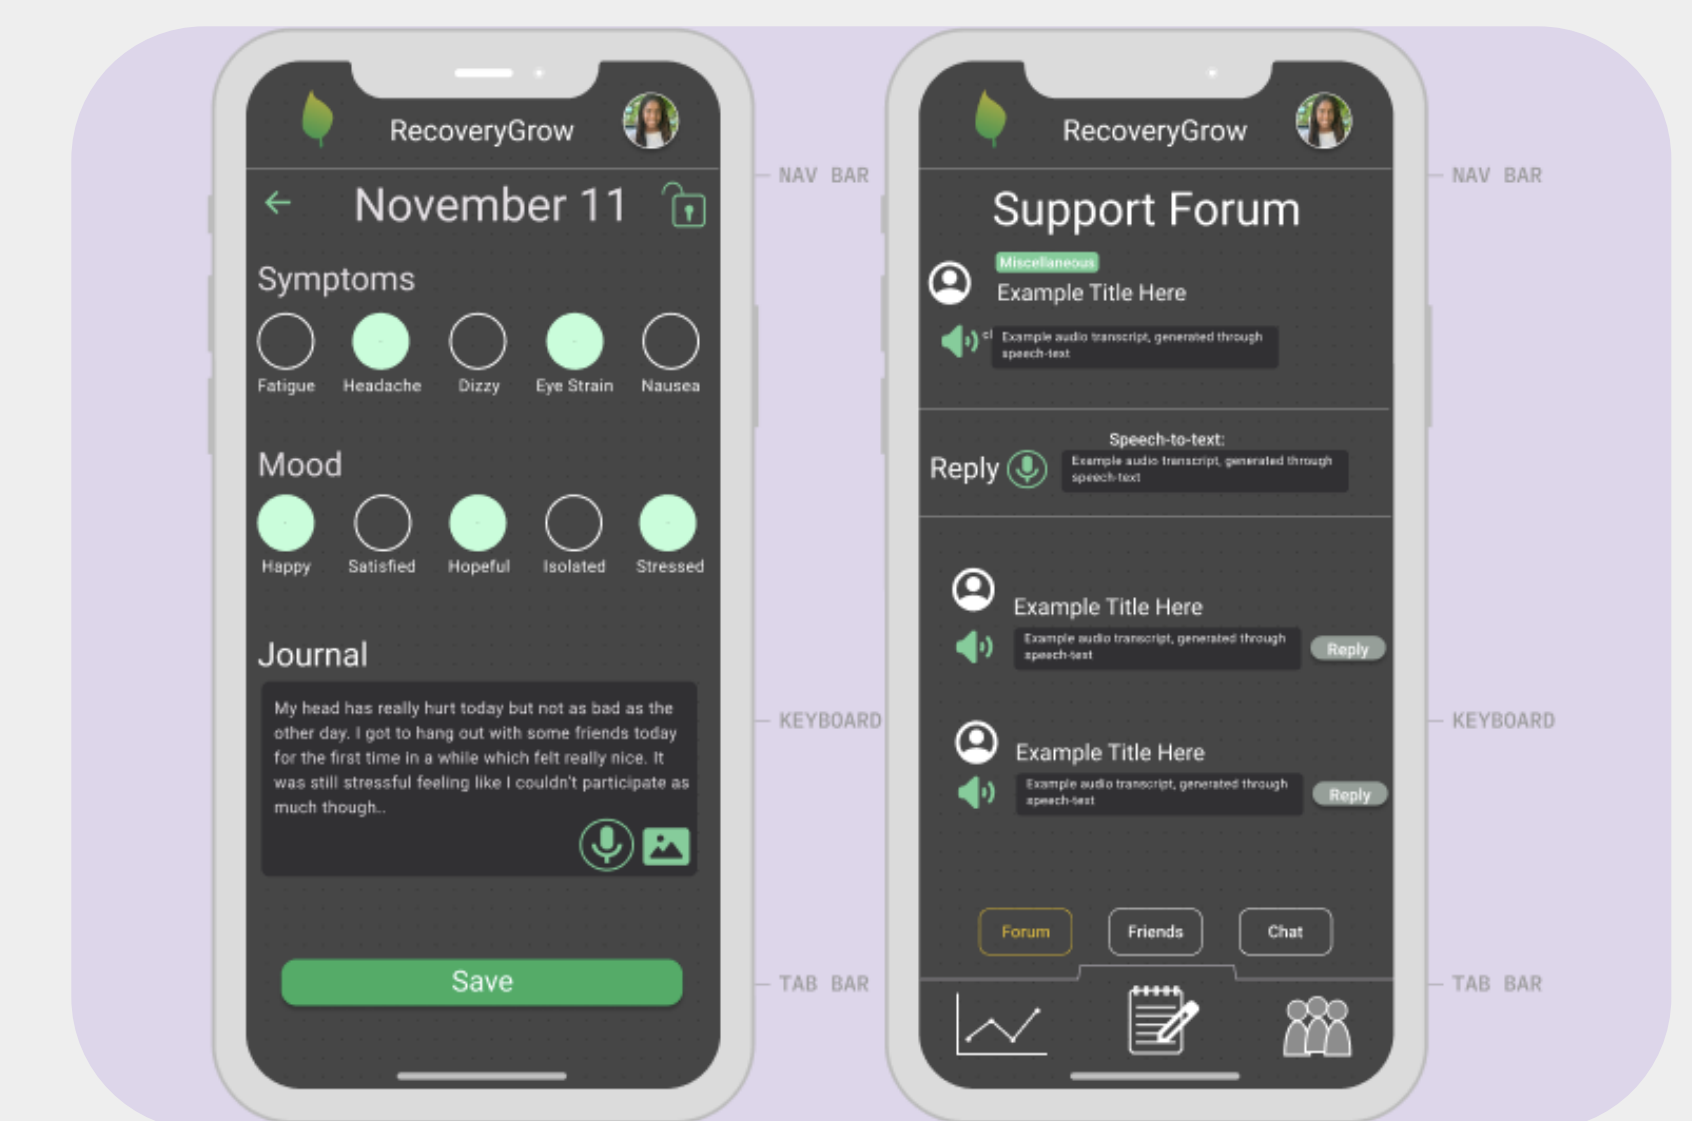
RecoveryGrow

November 11

Symptoms

Fatigue Headache Dizzy Eye Strain Nausea

Mood

Happy Satisfied Hopeful Isolated Stressed

Journal

My head has really hurt today but not as bad as the other day. I got to hang out with some friends today for the first time in a while which felt really nice. It was still stressful feeling like I couldn't participate as much though..

Save

NAV BAR

KEYBOARD

TAB BAR

RecoveryGrow

Support Forum

Miscellaneous

Example Title Here

Example audio transcript, generated through speech-text

Speech-to-text:

Reply

Example audio transcript, generated through speech-text

Example Title Here

Example audio transcript, generated through speech-text

Reply

Example Title Here

Example audio transcript, generated through speech-text

Reply

Forum Friends Chat

NAV BAR

KEYBOARD

TAB BAR